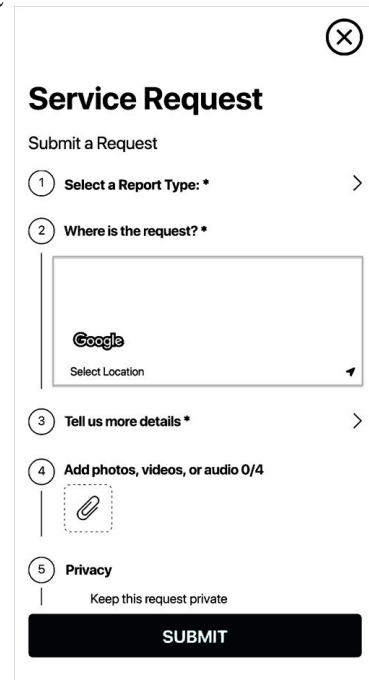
Service Request

Submit a Request

1 Select a Report Type: *

2 Where is the request? *

Google

Select Location

3 Tell us more details *

4 Add photos, videos, or audio 0/4

5 Privacy

Keep this request private

SUBMIT